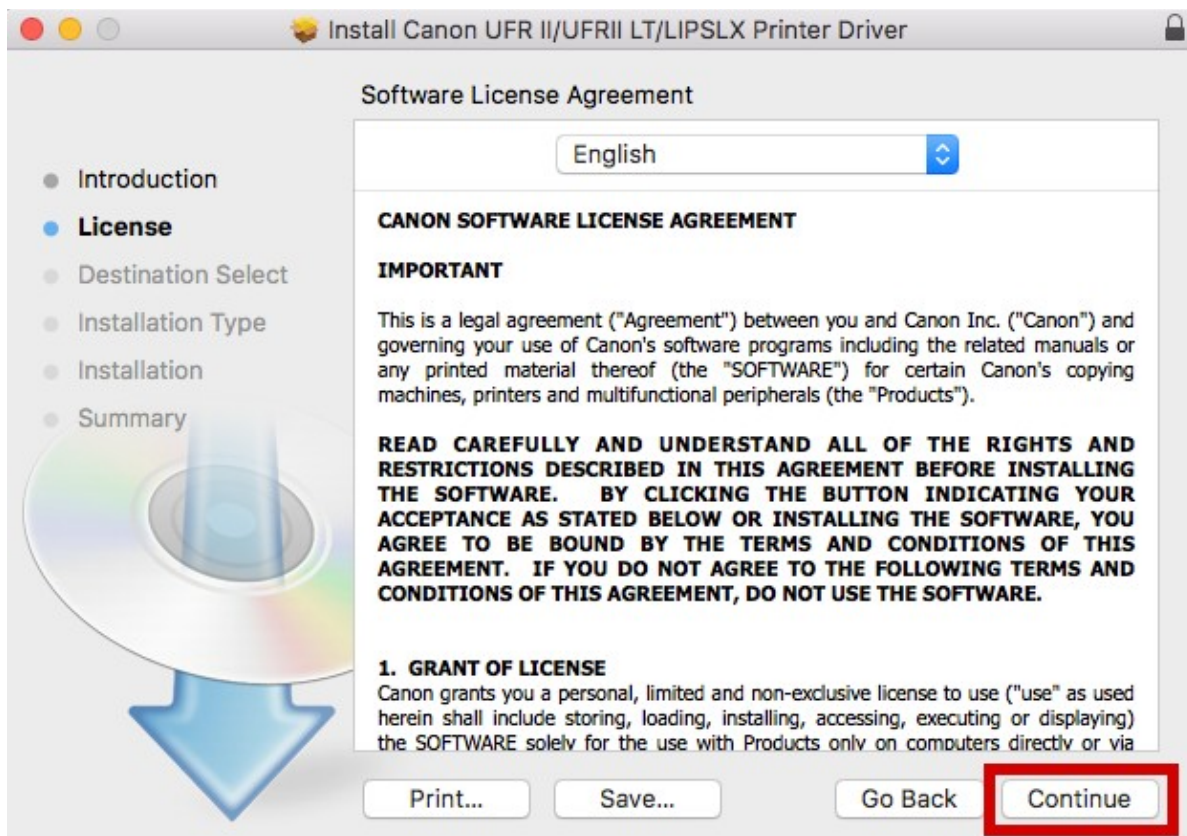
Install Canon UFR II/UFRII LT/LIPSLX Printer Driver

Introduction
License
Destination Select
Installation Type
Installation
Summary

Software License Agreement

English

CANON SOFTWARE LICENSE AGREEMENT

IMPORTANT

This is a legal agreement ("Agreement") between you and Canon Inc. ("Canon") and governing your use of Canon's software programs including the related manuals or any printed material thereof (the "SOFTWARE") for certain Canon's copying machines, printers and multifunctional peripherals (the "Products").

READ CAREFULLY AND UNDERSTAND ALL OF THE RIGHTS AND RESTRICTIONS DESCRIBED IN THIS AGREEMENT BEFORE INSTALLING THE SOFTWARE. BY CLICKING THE BUTTON INDICATING YOUR ACCEPTANCE AS STATED BELOW OR INSTALLING THE SOFTWARE, YOU AGREE TO BE BOUND BY THE TERMS AND CONDITIONS OF THIS AGREEMENT. IF YOU DO NOT AGREE TO THE FOLLOWING TERMS AND CONDITIONS OF THIS AGREEMENT, DO NOT USE THE SOFTWARE.

1. GRANT OF LICENSE
Canon grants you a personal, limited and non-exclusive license to use ("use" as used herein shall include storing, loading, installing, accessing, executing or displaying) the SOFTWARE solely for the use with Products only on computers directly or via

Print... Save... Go Back Continue